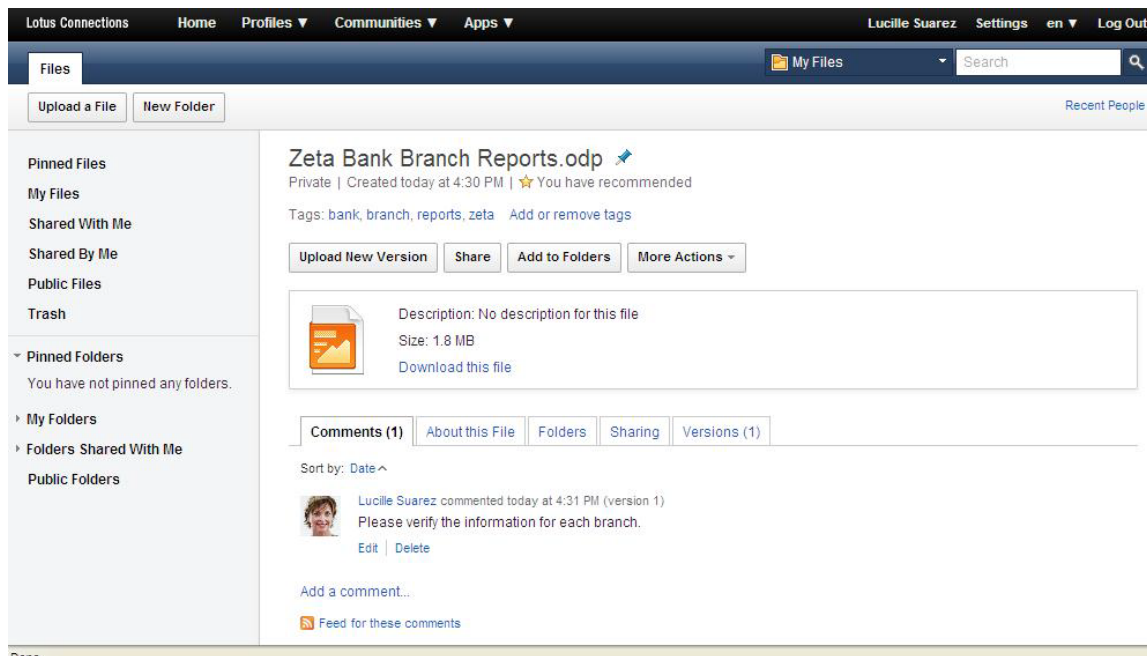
Lotus Connections Home Profiles ▼ Communities ▼ Apps ▼ Lucille Suarez Settings en ▼ Log Out

Files

My Files

Search

Upload a File New Folder

Recent People

Pinned Files
My Files
Shared With Me
Shared By Me
Public Files
Trash

Pinned Folders
You have not pinned any folders.

My Folders
Folders Shared With Me
Public Folders

Zeta Bank Branch Reports.odp

Private | Created today at 4:30 PM | You have recommended

Tags: bank, branch, reports, zeta Add or remove tags

Upload New Version Share Add to Folders More Actions

Description: No description for this file
Size: 1.8 MB
Download this file

Comments (1) About this File Folders Sharing Versions (1)

Sort by: Date

Lucille Suarez commented today at 4:31 PM (version 1)
Please verify the information for each branch.
Edit | Delete

Add a comment...

Feed for these comments